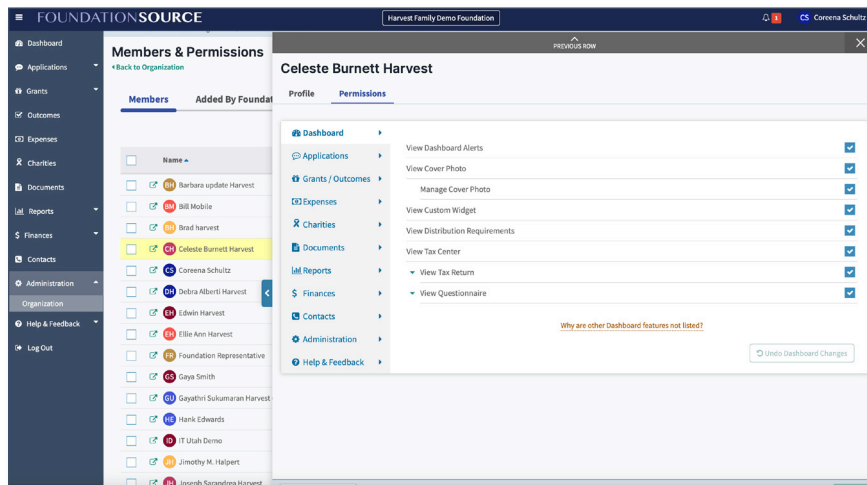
FOUNDATIONSOURCE

Harvest Family Demo Foundation

1

CS Coreena Schultz

Dashboard
Applications
Grants
Outcomes
Expenses
Charities
Documents
Reports
Finances
Contacts
Administration
Organization
Help & Feedback
Log Out

Members & Permissions
Back to Organization

Members
Added By Foundat

Name

BH Barbara update Harvest
BM Bill Mobile
BH Brad harvest
CH Celeste Burnett Harvest
CS Coreena Schultz
DH Debra Alberti Harvest
EH Edwin Harvest
EH Ellie Ann Harvest
FR Foundation Representative
GS Gaya Smith
GU Gayathri Sukumaran Harvest
HE Hank Edwards
ID IT Utah Demo
JH Jimothy M. Halpert
JH Joseph Sarandrea Harvest

PREVIOUS ROW

Celeste Burnett Harvest

Profile
Permissions

Dashboard
Applications
Grants / Outcomes
Expenses
Charities
Documents
Reports
Finances
Contacts
Administration
Help & Feedback

View Dashboard Alerts
View Cover Photo
Manage Cover Photo
View Custom Widget
View Distribution Requirements
View Tax Center
View Tax Return
View Questionnaire

Why are other Dashboard features not listed?

Undo Dashboard Changes